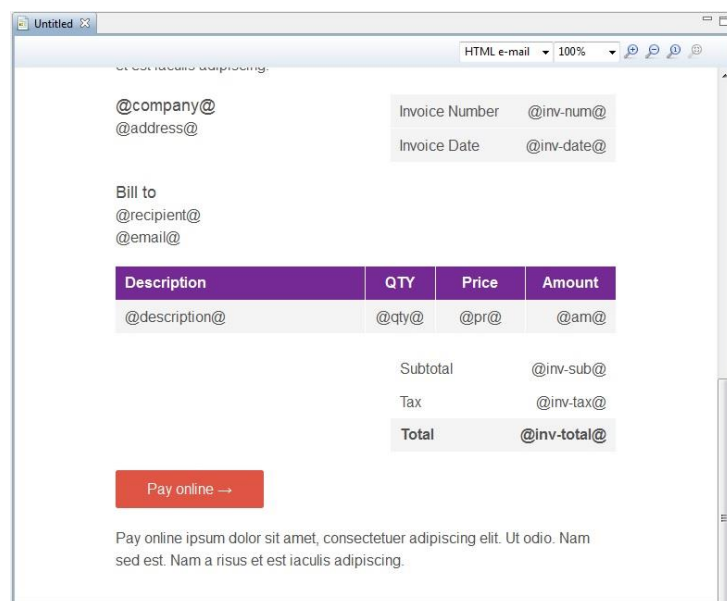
Untitled

HTML e-mail 100%

@company@
@address@

| Invoice Number | @inv-num@ |
|---|---|
| Invoice Date | @inv-date@ |

Bill to
@recipient@
@email@

| Description | QTY | Price | Amount |
|---|---|---|---|
| @description@ | @qty@ | @pr@ | @am@ |

| Subtotal | @inv-sub@ |
|---|---|
| Tax | @inv-tax@ |
| Total | @inv-total@ |

Pay online →

Pay online ipsum dolor sit amet, consectetuer adipiscing elit. Ut odio. Nam sed est. Nam a risus et est iaculis adipiscing.